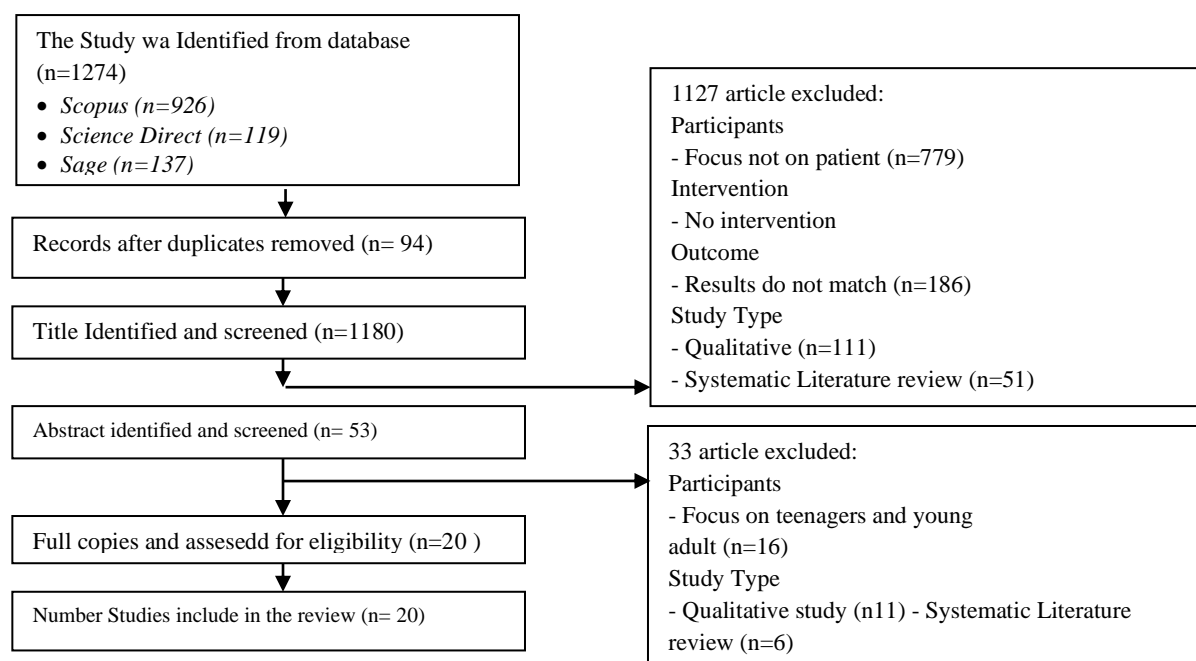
The Study wa Identified from database (n=1274)

- Scopus (n=926)
- Science Direct (n=119)
- Sage (n=137)

Records after duplicates removed (n= 94)

Title Identified and screened (n=1180)

Abstract identified and screened (n= 53)

Full copies and assesedd for eligibility (n=20 )

Number Studies include in the review (n= 20)

1127 article excluded:
Participants
- Focus not on patient (n=779)
Intervention
- No intervention
Outcome
- Results do not match (n=186)
Study Type
- Qualitative (n=111)
- Systematic Literature review (n=51)

33 article excluded:
Participants
- Focus on teenagers and young adult (n=16)
Study Type
- Qualitative study (n11) - Systematic Literature review (n=6)